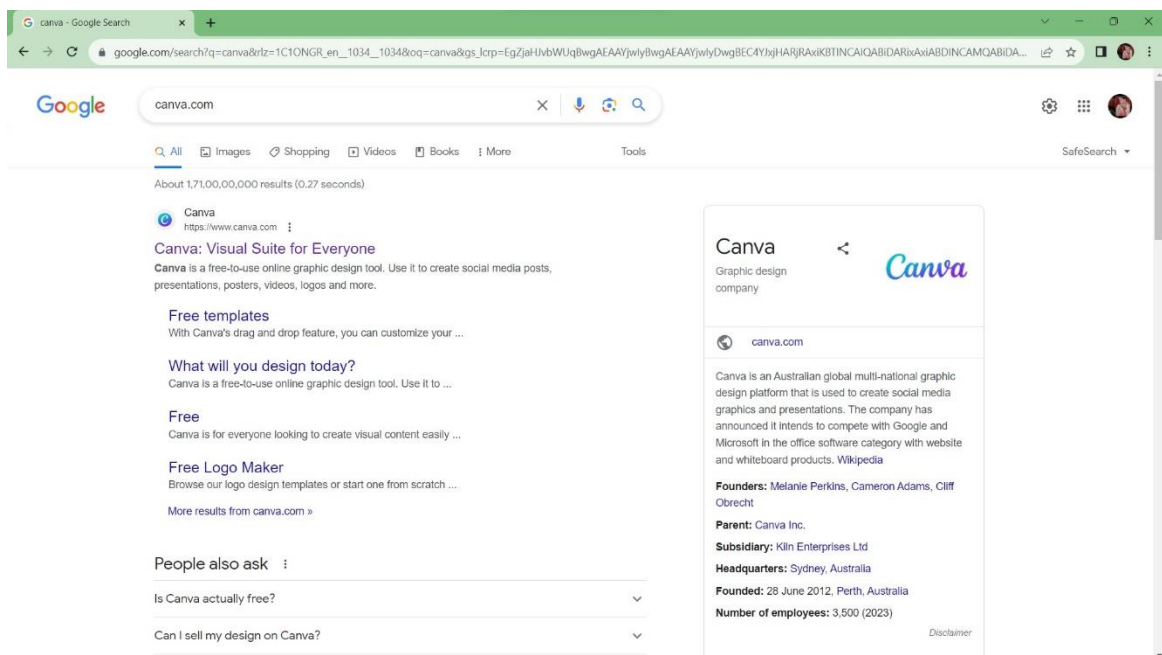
canva - Google Search

google.com/search?q=canva&rlz=1C1ONGR_en__1034__1034&oq=canva&gs_lcrp=EgZjaHJvbWUqBwgAEAAYjwIyBwgAEAAYjwIyDwgBEC4YJxjHARjRAxiKBTINCAIQABiDARixAxiABDINCAMQABiDA...

Google

canva.com

All Images Shopping Videos Books More Tools

SafeSearch

About 1,71,00,00,000 results (0.27 seconds)

Canva
https://www.canva.com

Canva: Visual Suite for Everyone
Canva is a free-to-use online graphic design tool. Use it to create social media posts, presentations, posters, videos, logos and more.

Free templates
With Canva's drag and drop feature, you can customize your ...

What will you design today?
Canva is a free-to-use online graphic design tool. Use it to ...

Free
Canva is for everyone looking to create visual content easily ...

Free Logo Maker
Browse our logo design templates or start one from scratch ...

More results from canva.com »

People also ask

Is Canva actually free?

Can I sell my design on Canva?

Canva
Graphic design company

Canva

canva.com

Canva is an Australian global multi-national graphic design platform that is used to create social media graphics and presentations. The company has announced it intends to compete with Google and Microsoft in the office software category with website and whiteboard products. Wikipedia

Founders: Melanie Perkins, Cameron Adams, Cliff Obrecht

Parent: Canva Inc.

Subsidiary: Kiln Enterprises Ltd

Headquarters: Sydney, Australia

Founded: 28 June 2012, Perth, Australia

Number of employees: 3,500 (2023)

Disclaimer